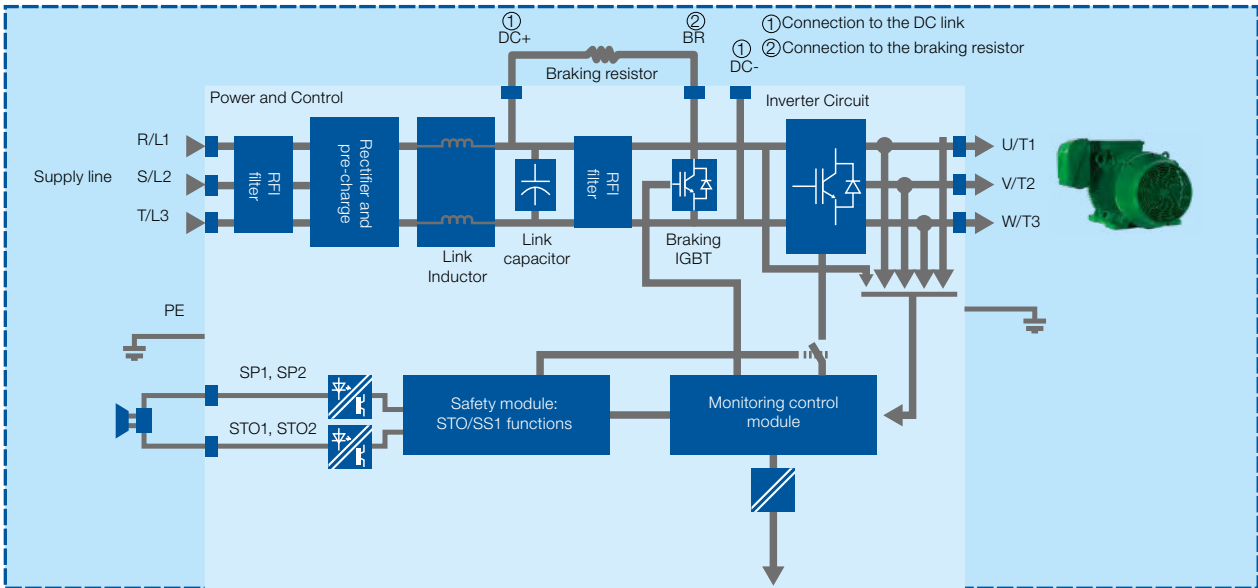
① DC+

② BR

① Connection to the DC link
② Connection to the braking resistor

① DC-

Braking resistor

Power and Control

Inverter Circuit

R/L1

Supply line

S/L2

T/L3

RFI filter

Rectifier and pre-charge

Link Inductor

Link capacitor

RFI filter

Braking IGBT

U/T1

V/T2

W/T3

PE

SP1, SP2

STO1, STO2

Safety module: STO/SS1 functions

Monitoring control module